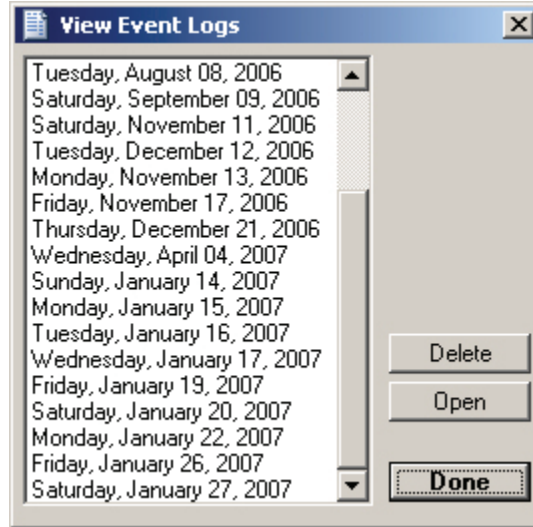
View Event Logs

Tuesday, August 08, 2006
Saturday, September 09, 2006
Saturday, November 11, 2006
Tuesday, December 12, 2006
Monday, November 13, 2006
Friday, November 17, 2006
Thursday, December 21, 2006
Wednesday, April 04, 2007
Sunday, January 14, 2007
Monday, January 15, 2007
Tuesday, January 16, 2007
Wednesday, January 17, 2007
Friday, January 19, 2007
Saturday, January 20, 2007
Monday, January 22, 2007
Friday, January 26, 2007
Saturday, January 27, 2007

Delete
Open
Done